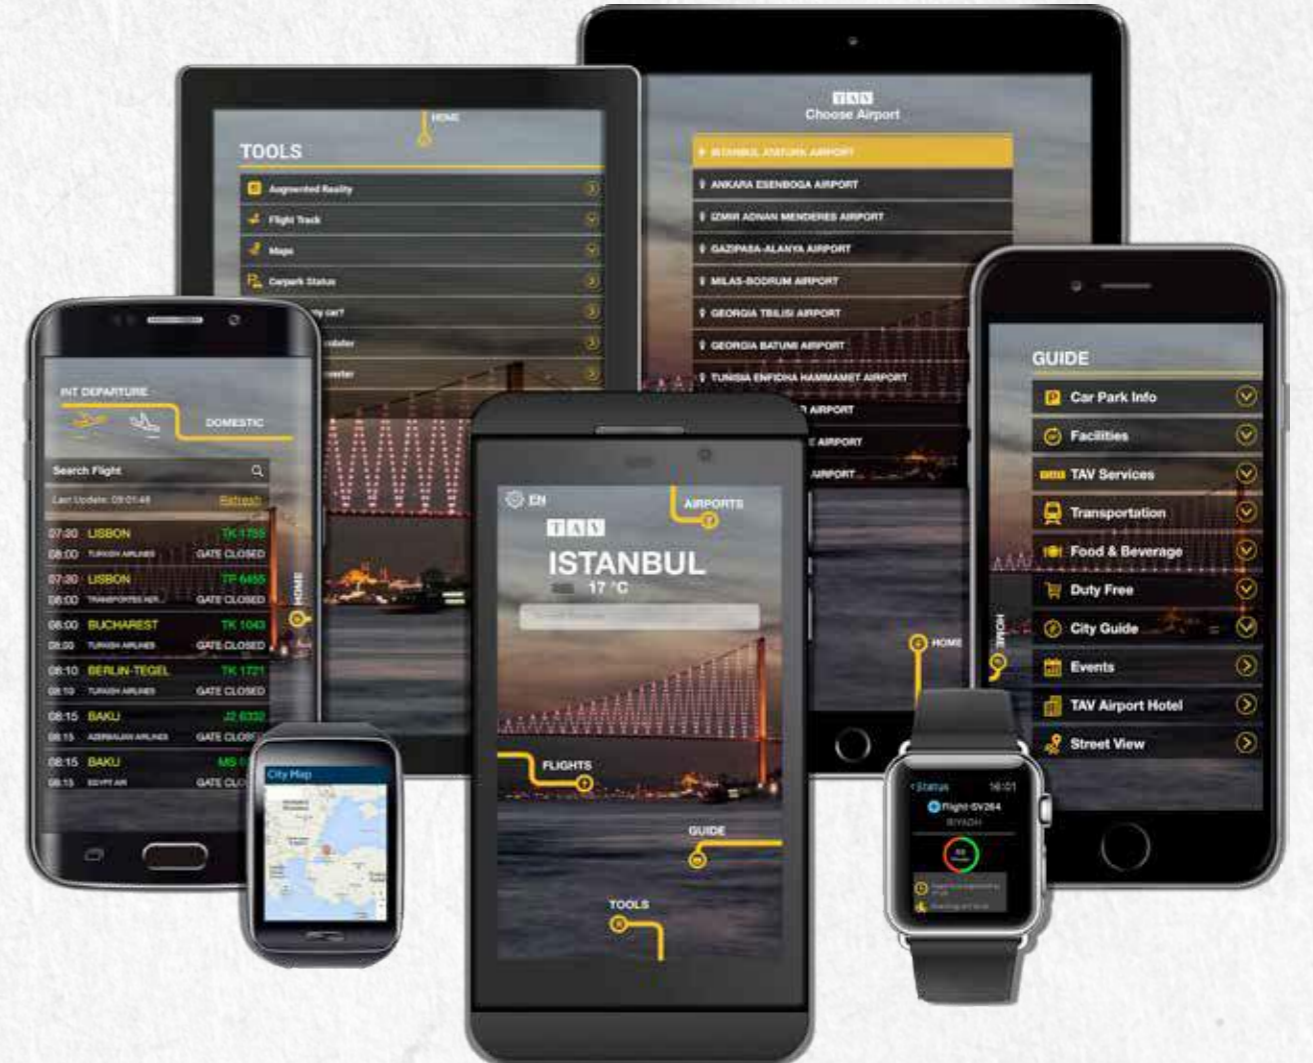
HOME
TOOLS
Augmented Reality
Flight Track
Maps
Carpark Status
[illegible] my car?
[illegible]lculator
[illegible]nverter

TAV
Choose Airport
ISTANBUL ATATURK AIRPORT
ANKARA ESENBOGA AIRPORT
IZMIR ADNAN MENDERES AIRPORT
GAZIPASA-ALANYA AIRPORT
MILAS-BODRUM AIRPORT
GEORGIA TBILISI AIRPORT
GEORGIA BATUMI AIRPORT
TUNISIA ENFIDHA HAMMAMET AIRPORT
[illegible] AIRPORT
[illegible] AIRPORT
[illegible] AIRPORT
HOME

INT DEPARTURE
DOMESTIC
Search Flight
Last Update: 09:01:48 Refresh
07:30 LISBON TK 1755
08:00 TURKISH AIRLINES GATE CLOSED
07:30 LISBON TP 6455
08:00 TRANSPORTES AER. GATE CLOSED
08:00 BUCHAREST TK 1043
08:00 TURKISH AIRLINES GATE CLOSED
08:10 BERLIN-TEGEL TK 1721
08:10 TURKISH AIRLINES GATE CLOSED
08:15 BAKU J2 8032
08:15 AZERBAIJAN AIRLINES GATE CLOS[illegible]
08:15 BAKU MS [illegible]
08:15 EGYPT AIR GATE CLO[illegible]
HOME

City Map

EN
AIRPORTS
TAV
ISTANBUL
17 °C
FLIGHTS
GUIDE
TOOLS

GUIDE
Car Park Info
Facilities
TAV Services
Transportation
Food & Beverage
Duty Free
City Guide
Events
TAV Airport Hotel
Street View
HOME

Status 16:01
Flight 6V264
RIYADH
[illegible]